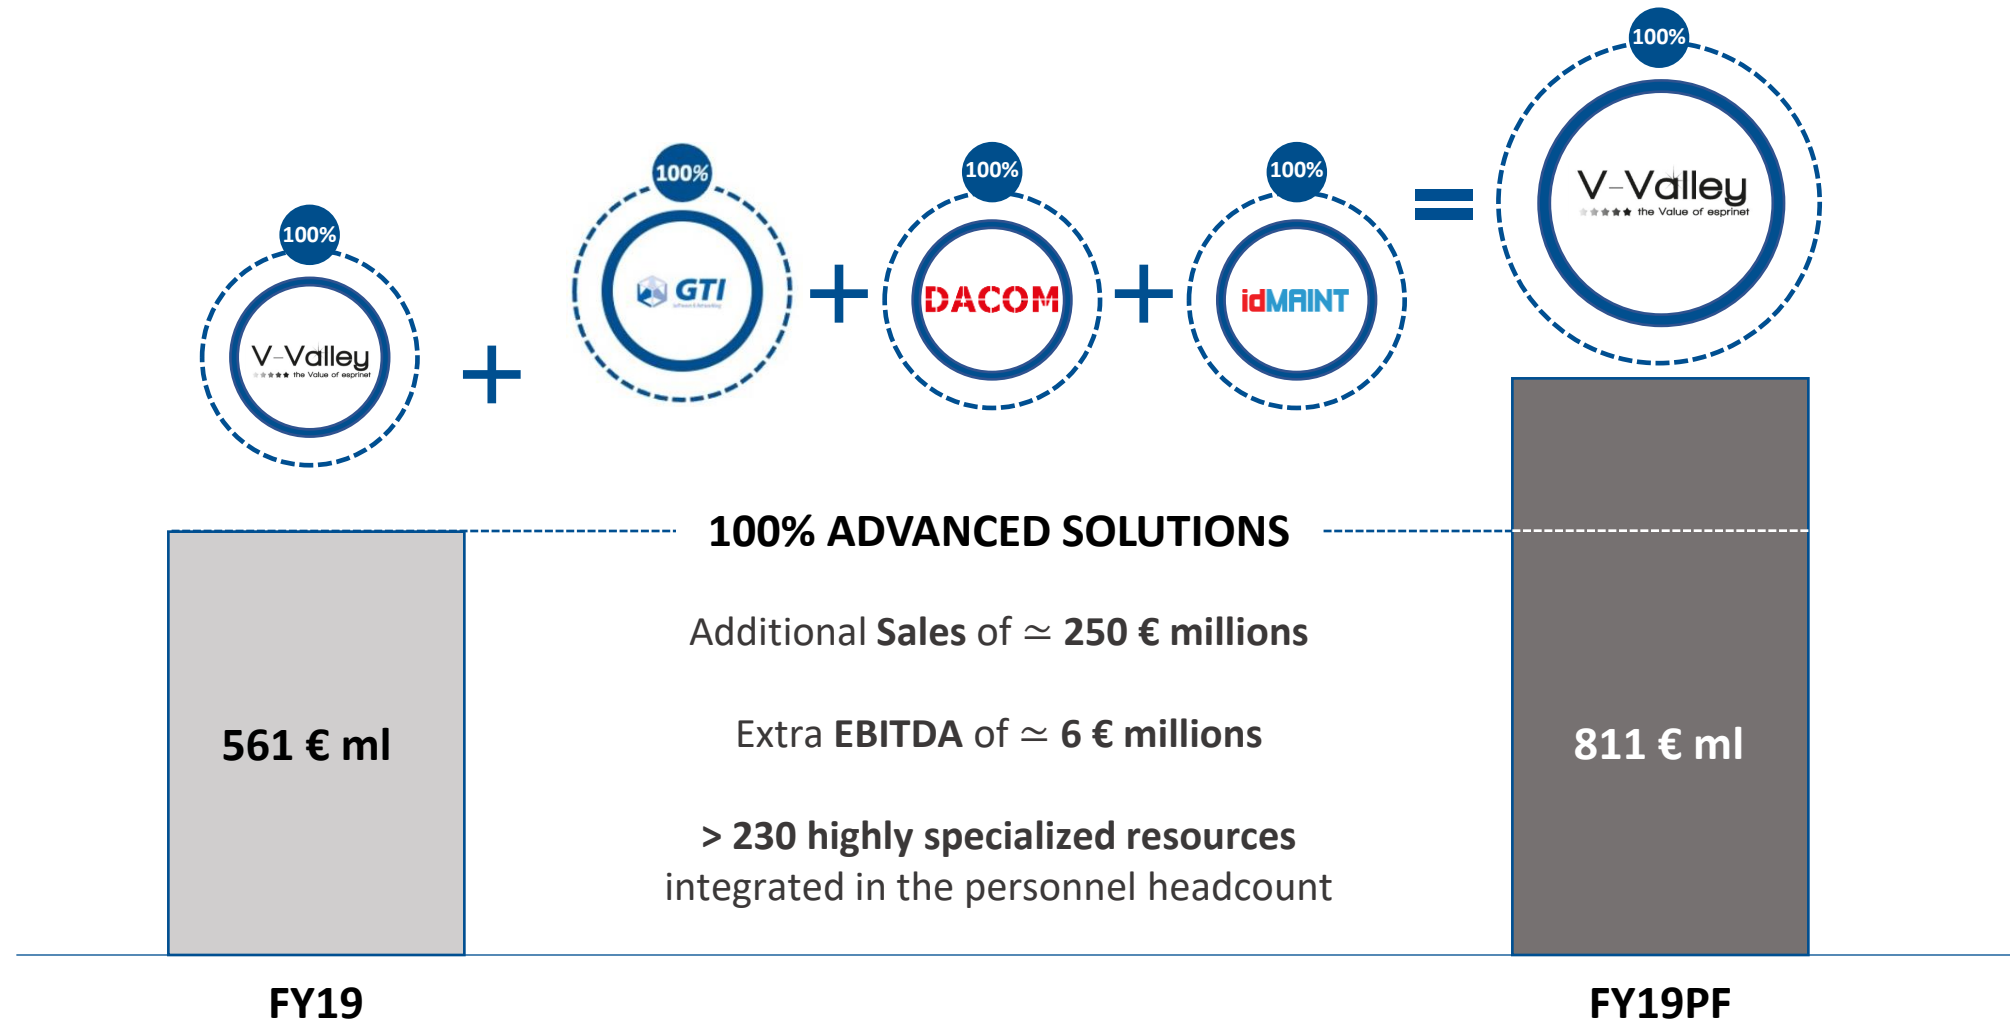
100%

V-Valley
the Value of esprinet

+

100%

GTI

+

100%

DACOM

+

100%

idMAINT

=

100%

V-Valley
the Value of esprinet

100% ADVANCED SOLUTIONS

Additional **Sales** of $\simeq$ **250 € millions**

Extra **EBITDA** of $\simeq$ **6 € millions**

**> 230 highly specialized resources**
integrated in the personnel headcount

561 € ml

811 € ml

FY19

FY19PF